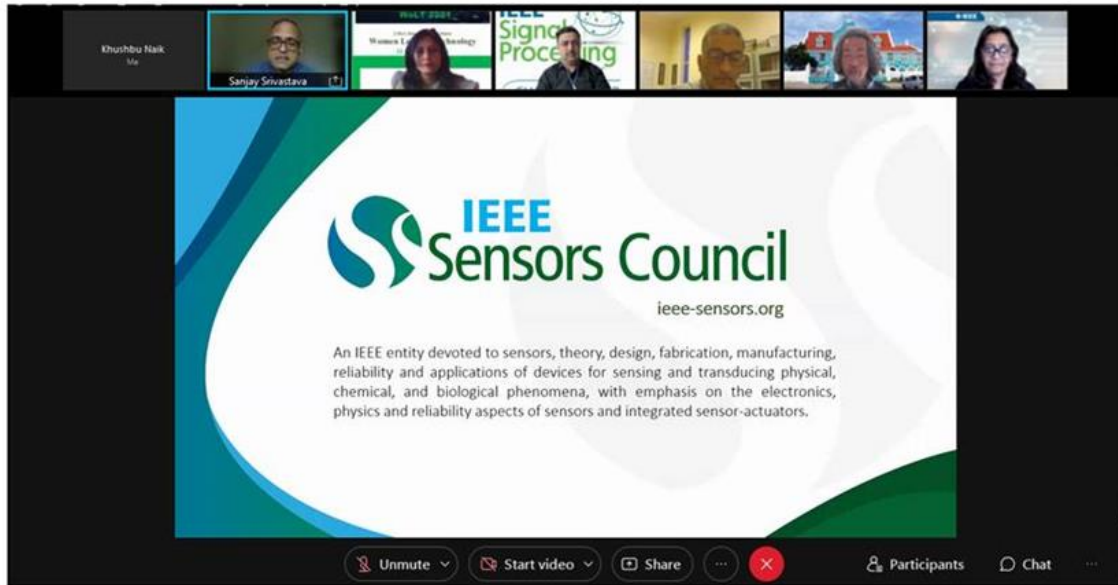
Khushbu Naik
Me

Sanjay Srivastava

Women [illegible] Technology

Signal Processing

IEEE
Sensors Council

ieee-sensors.org

An IEEE entity devoted to sensors, theory, design, fabrication, manufacturing, reliability and applications of devices for sensing and transducing physical, chemical, and biological phenomena, with emphasis on the electronics, physics and reliability aspects of sensors and integrated sensor-actuators.

Unmute
Start video
Share
Participants
Chat